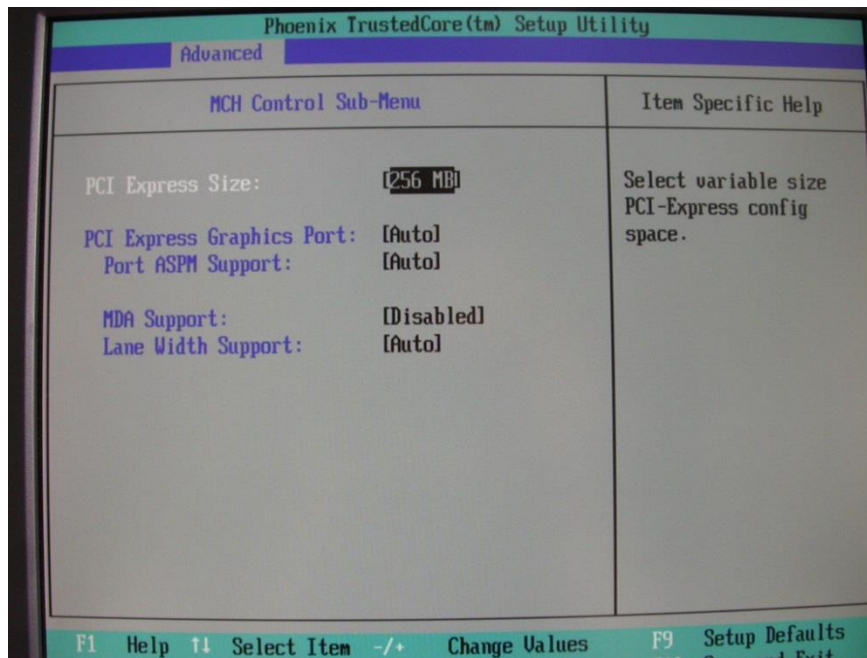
Phoenix TrustedCore(tm) Setup Utility
Advanced

MCH Control Sub-Menu

Item Specific Help

PCI Express Size: [256 MB]

PCI Express Graphics Port: [Auto]
Port ASPM Support: [Auto]

MDA Support: [Disabled]
Lane Width Support: [Auto]

Select variable size PCI-Express config space.

F1 Help ↑↓ Select Item -/+ Change Values F9 Setup Defaults